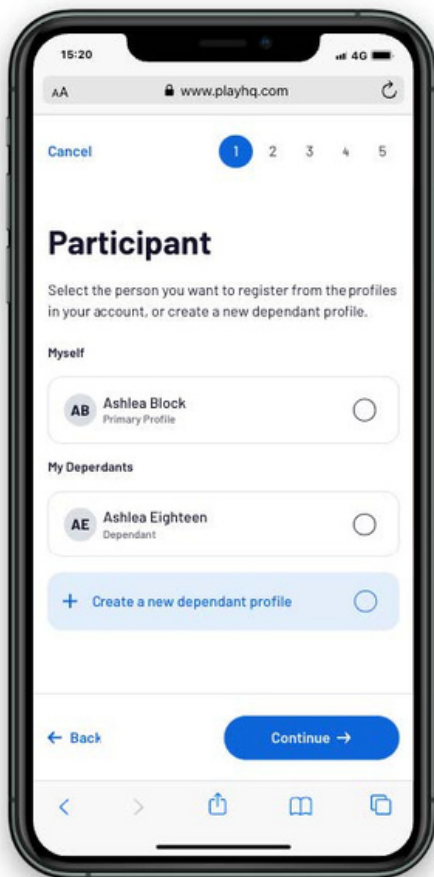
15:20
4G

AA
www.playhq.com

Cancel
1 2 3 4 5

Participant

Select the person you want to register from the profiles in your account, or create a new dependant profile.

Myself

AB Ashlea Block
Primary Profile

My Deperdants

AE Ashlea Eighteen
Dependant

+ Create a new dependant profile

← Back
Continue →